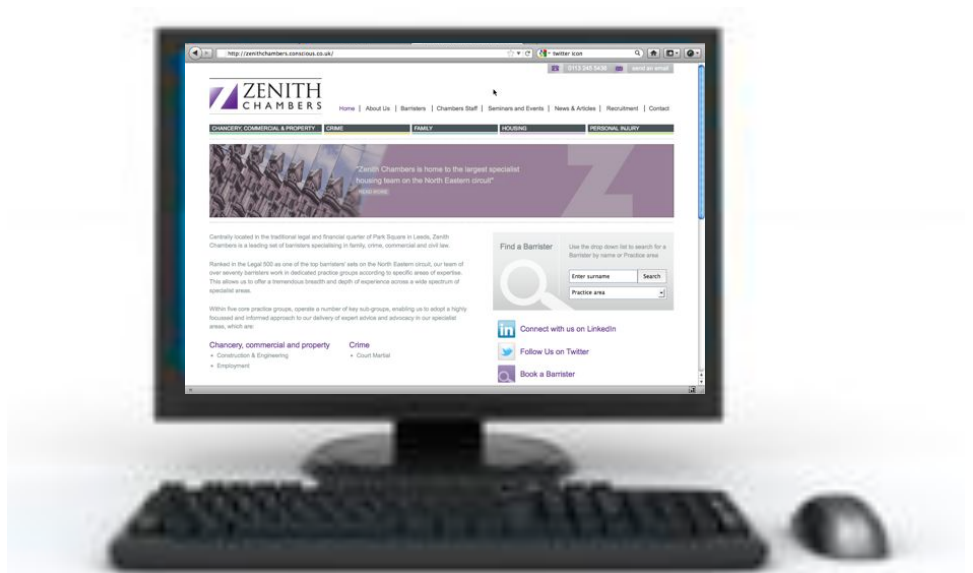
http://zenithchambers.conscious.co.uk/

twitter icon

0113 245 5438 send an email

ZENITH CHAMBERS

Home | About Us | Barristers | Chambers Staff | Seminars and Events | News & Articles | Recruitment | Contact

CHANCERY, COMMERCIAL & PROPERTY CRIME FAMILY HOUSING PERSONAL INJURY

"Zenith Chambers is home to the largest specialist housing team on the North Eastern circuit"

READ MORE

Centrally located in the traditional legal and financial quarter of Park Square in Leeds, Zenith Chambers is a leading set of barristers specialising in family, crime, commercial and civil law.

Ranked in the Legal 500 as one of the top barristers' sets on the North Eastern circuit, our team of over seventy barristers work in dedicated practice groups according to specific areas of expertise. This allows us to offer a tremendous breadth and depth of experience across a wide spectrum of specialist areas.

Within five core practice groups, operate a number of key sub-groups, enabling us to adopt a highly focussed and informed approach to our delivery of expert advice and advocacy in our specialist areas, which are:

Chancery, commercial and property
+ Construction & Engineering
+ Employment

Crime
+ Court Martial

Find a Barrister

Use the drop down list to search for a Barrister by name or Practice area

Enter surname
Search
Practice area

Connect with us on LinkedIn

Follow Us on Twitter

Book a Barrister